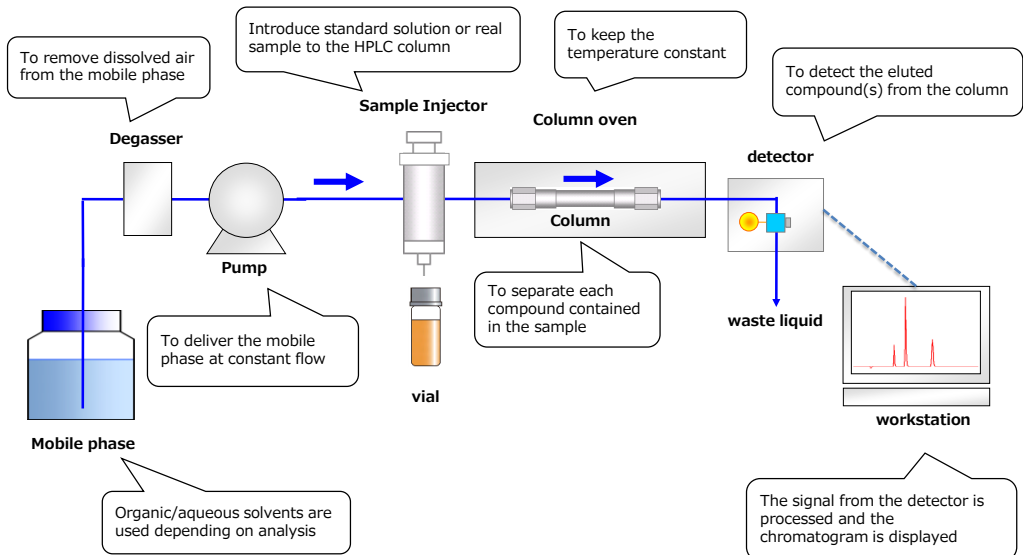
To remove dissolved air from the mobile phase

Introduce standard solution or real sample to the HPLC column

To keep the temperature constant

To detect the eluted compound(s) from the column

Sample Injector

Column oven

Degasser

detector

Column

Pump

To separate each compound contained in the sample

waste liquid

To deliver the mobile phase at constant flow

vial

Mobile phase

workstation

Organic/aqueous solvents are used depending on analysis

The signal from the detector is processed and the chromatogram is displayed